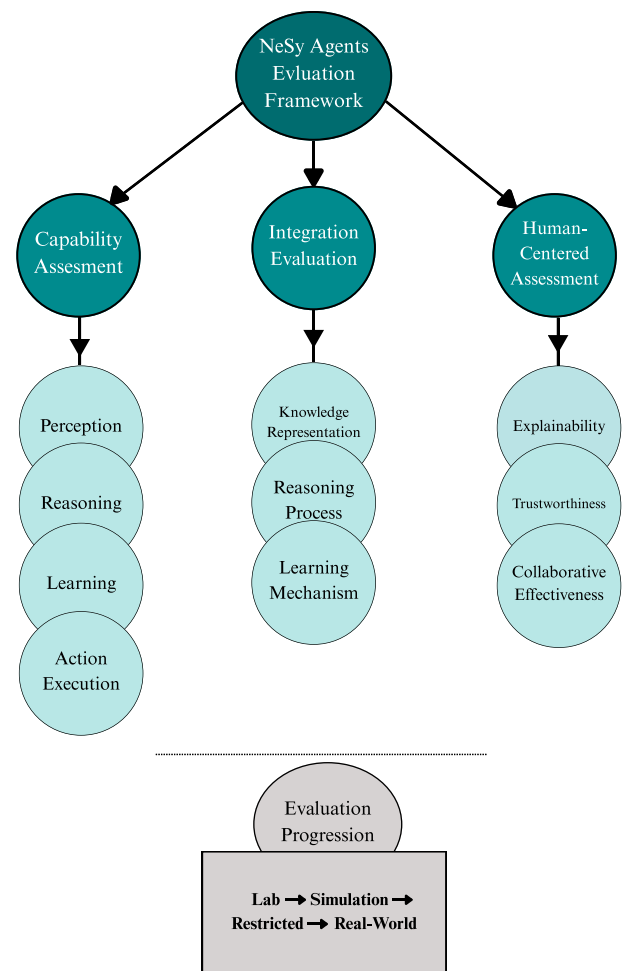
NeSy Agents Evluation Framework

Capability Assesment

Perception

Reasoning

Learning

Action Execution

Integration Evaluation

Knowledge Representation

Reasoning Process

Learning Mechanism

Human-Centered Assessment

Explainability

Trustworthiness

Collaborative Effectiveness

Evaluation Progression

Lab → Simulation → Restricted → Real-World